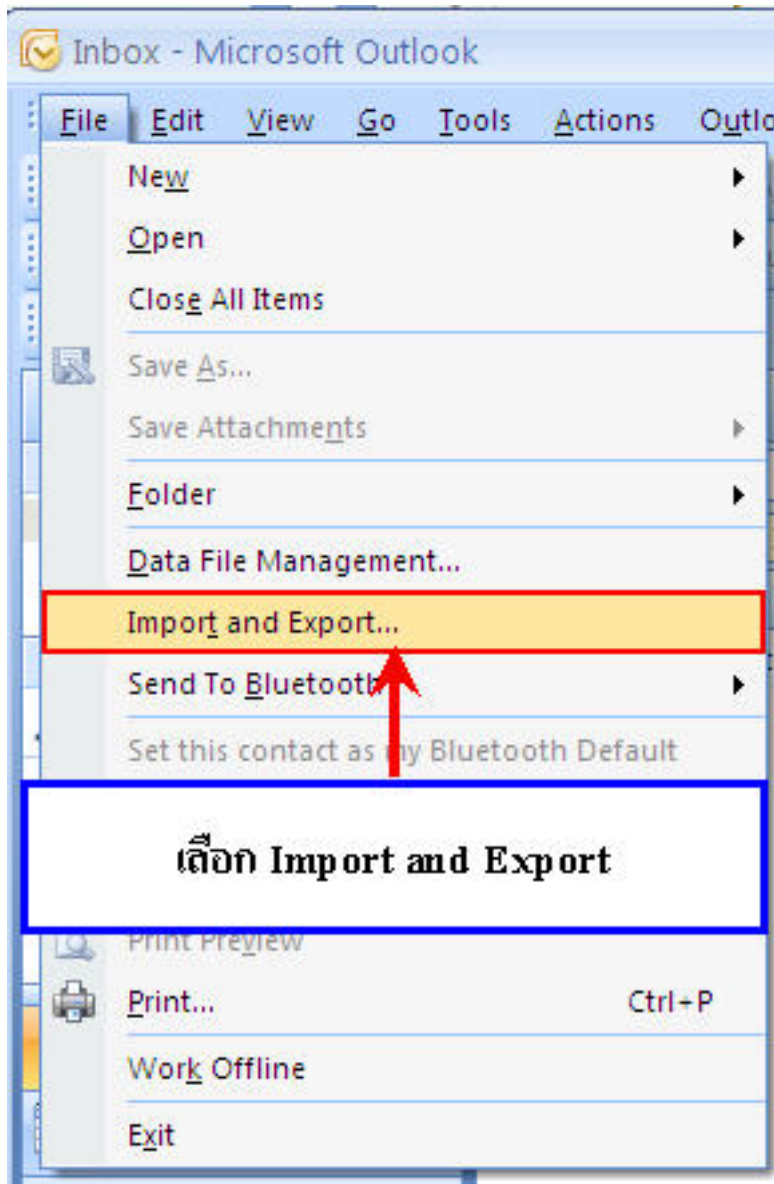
Inbox - Microsoft Outlook

File Edit View Go Tools Actions Outlo

New
Open
Close All Items
Save As...
Save Attachments
Folder
Data File Management...
Import and Export...
Send To Bluetooth
Set this contact as my Bluetooth Default

เลือก Import and Export

Print Preview
Print... Ctrl+P
Work Offline
Exit